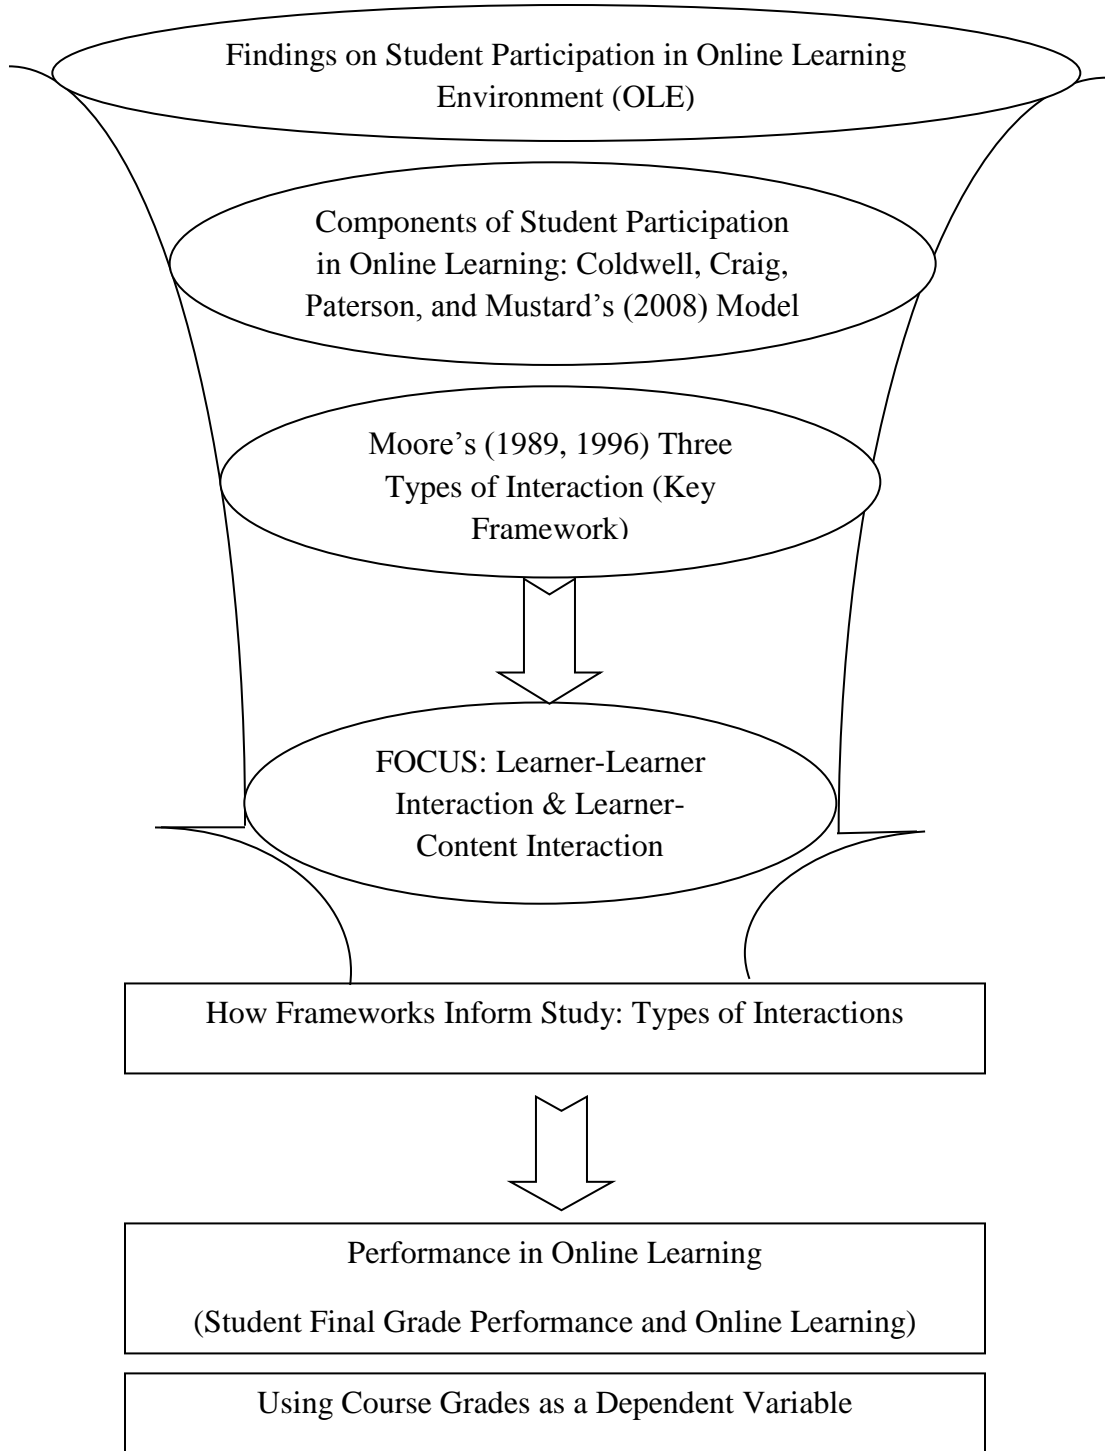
Findings on Student Participation in Online Learning Environment (OLE)

Components of Student Participation in Online Learning: Coldwell, Craig, Paterson, and Mustard's (2008) Model

Moore's (1989, 1996) Three Types of Interaction (Key Framework)

FOCUS: Learner-Learner Interaction & Learner-Content Interaction

How Frameworks Inform Study: Types of Interactions

Performance in Online Learning

(Student Final Grade Performance and Online Learning)

Using Course Grades as a Dependent Variable